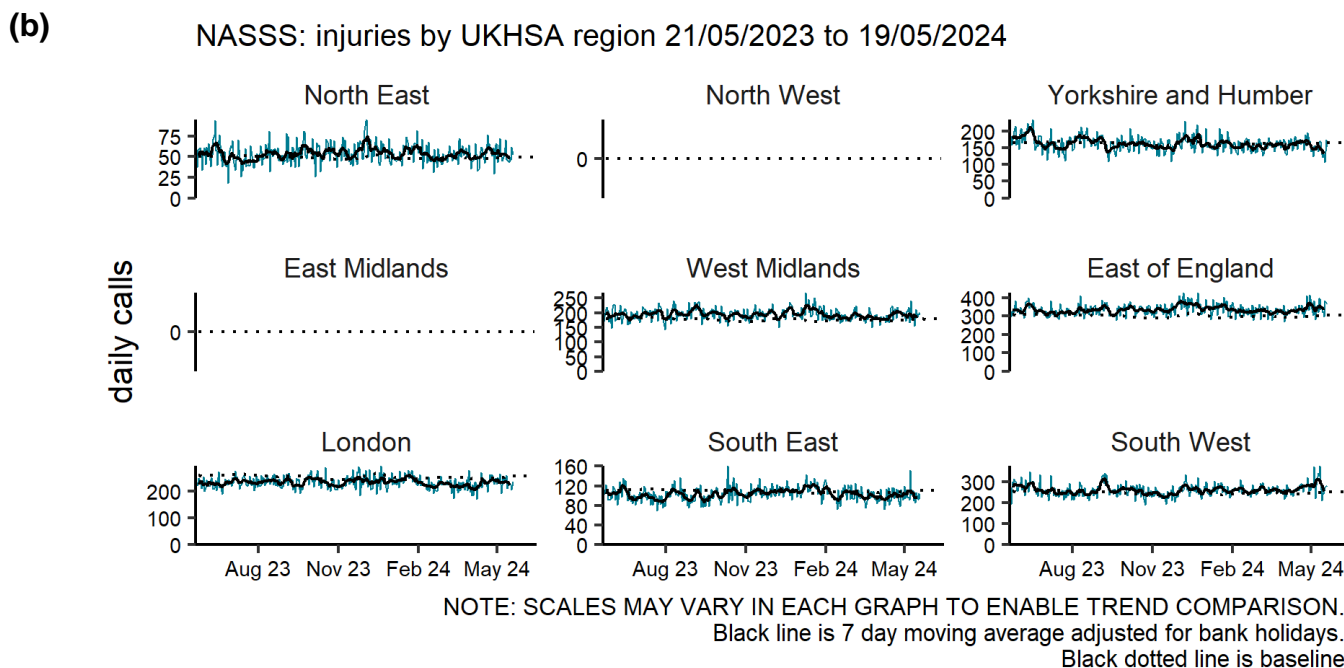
(b)

NASSS: injuries by UKHSA region 21/05/2023 to 19/05/2024

daily calls

North East
75
50
25
0

North West
0

Yorkshire and Humber
200
150
100
50
0

East Midlands
0

West Midlands
250
200
150
100
50
0

East of England
400
300
200
100
0

London
200
100
0
Aug 23 Nov 23 Feb 24 May 24

South East
160
120
80
40
0
Aug 23 Nov 23 Feb 24 May 24

South West
300
200
100
0
Aug 23 Nov 23 Feb 24 May 24

NOTE: SCALES MAY VARY IN EACH GRAPH TO ENABLE TREND COMPARISON.
Black line is 7 day moving average adjusted for bank holidays.
Black dotted line is baseline